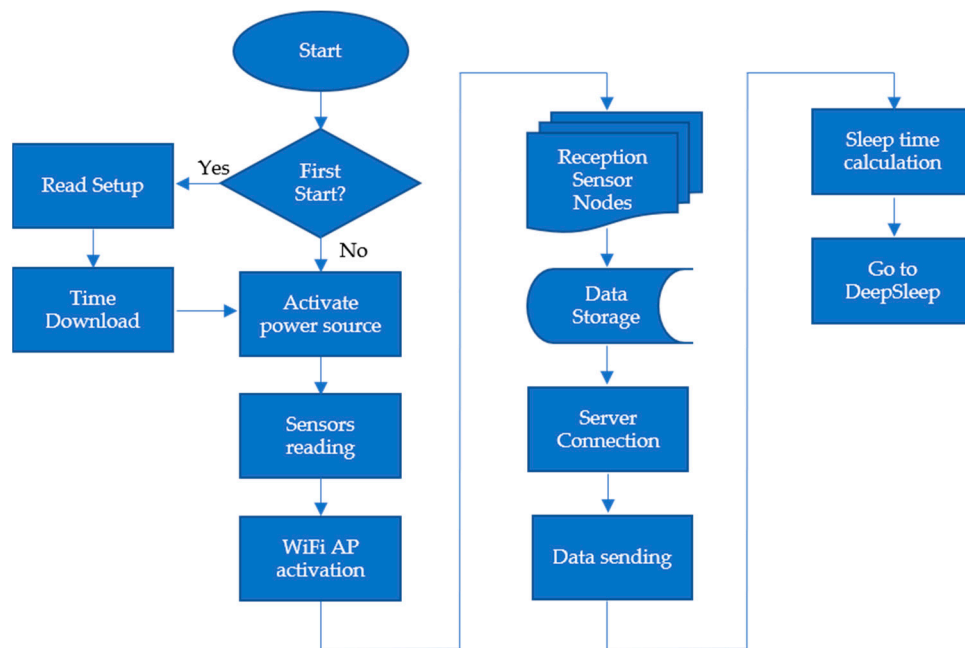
Start

First Start?

Yes

No

Read Setup

Time Download

Activate power source

Sensors reading

WiFi AP activation

Reception Sensor Nodes

Data Storage

Server Connection

Data sending

Sleep time calculation

Go to DeepSleep